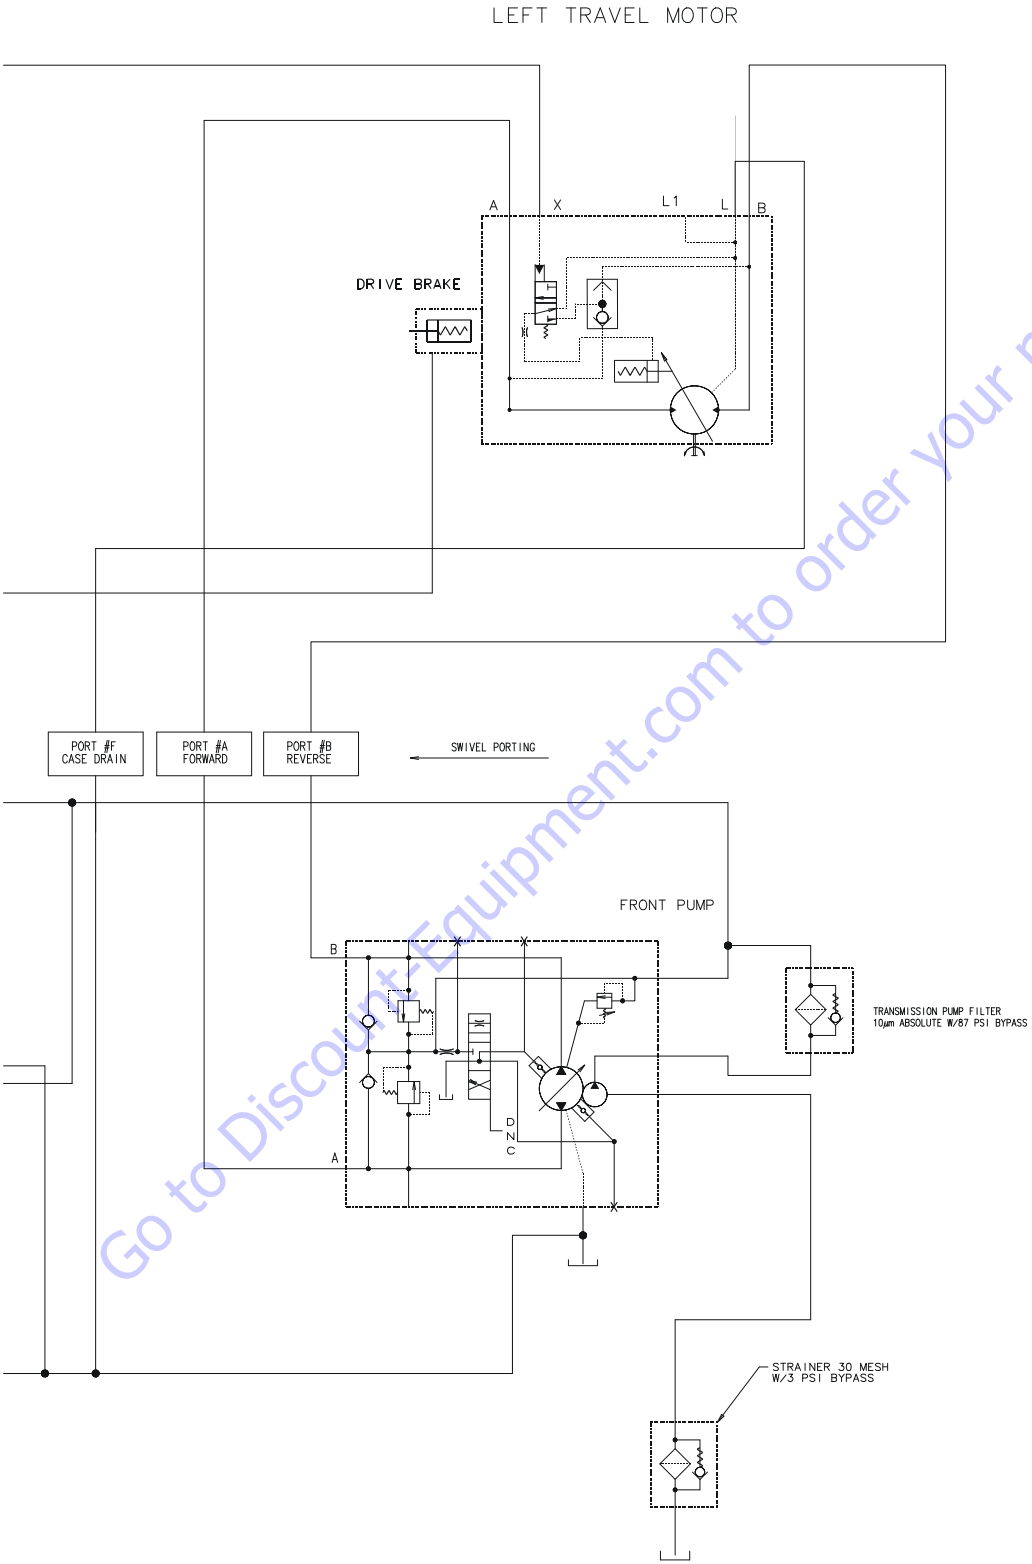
LEFT TRAVEL MOTOR

A X L1 L B

DRIVE BRAKE

PORT #F CASE DRAIN

PORT #A FORWARD

PORT #B REVERSE

SWIVEL PORTING

FRONT PUMP

B

A

D
N
C

TRANSMISSION PUMP FILTER
10μm ABSOLUTE W/87 PSI BYPASS

STRAINER 30 MESH
W/3 PSI BYPASS

Go to Discount-Equipment.com to order your parts